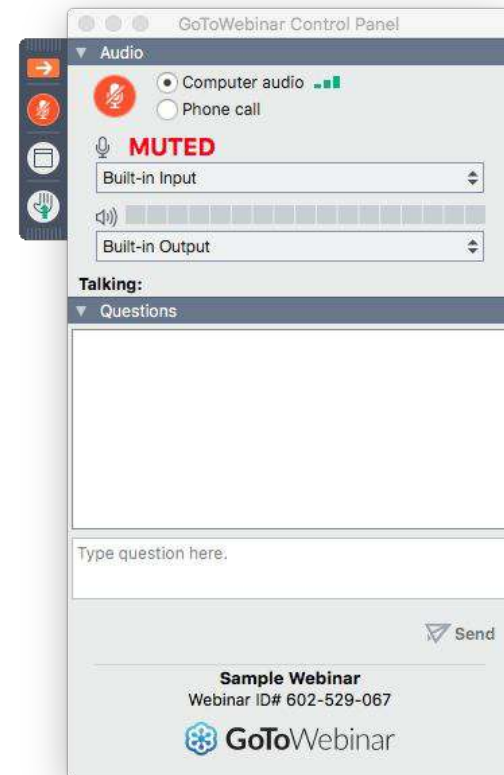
GoToWebinar Control Panel

Audio

Computer audio

Phone call

MUTED

Built-in Input

Built-in Output

Talking:

Questions

Type question here.

Send

Sample Webinar

Webinar ID# 602-529-067

GoToWebinar